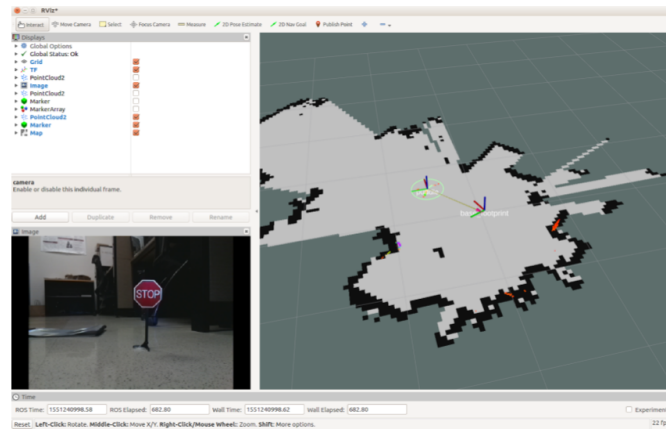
RViz*

Interact  Move Camera  Select  Focus Camera  Measure  2D Pose Estimate  2D Nav Goal  Publish Point

Displays
Global Options
Global Status: Ok
Grid
TF
PointCloud2
Image
PointCloud2
Marker
MarkerArray
PointCloud2
Marker
Map

camera
Enable or disable this individual frame.

Add  Duplicate  Remove  Rename

Image

STOP

Time
ROS Time: 1551240998.58  ROS Elapsed: 682.80  Wall Time: 1551240998.62  Wall Elapsed: 682.80  Experiment

Reset  Left-Click: Rotate. Middle-Click: Move X/Y. Right-Click/Mouse Wheel: Zoom. Shift: More options.  22 fp